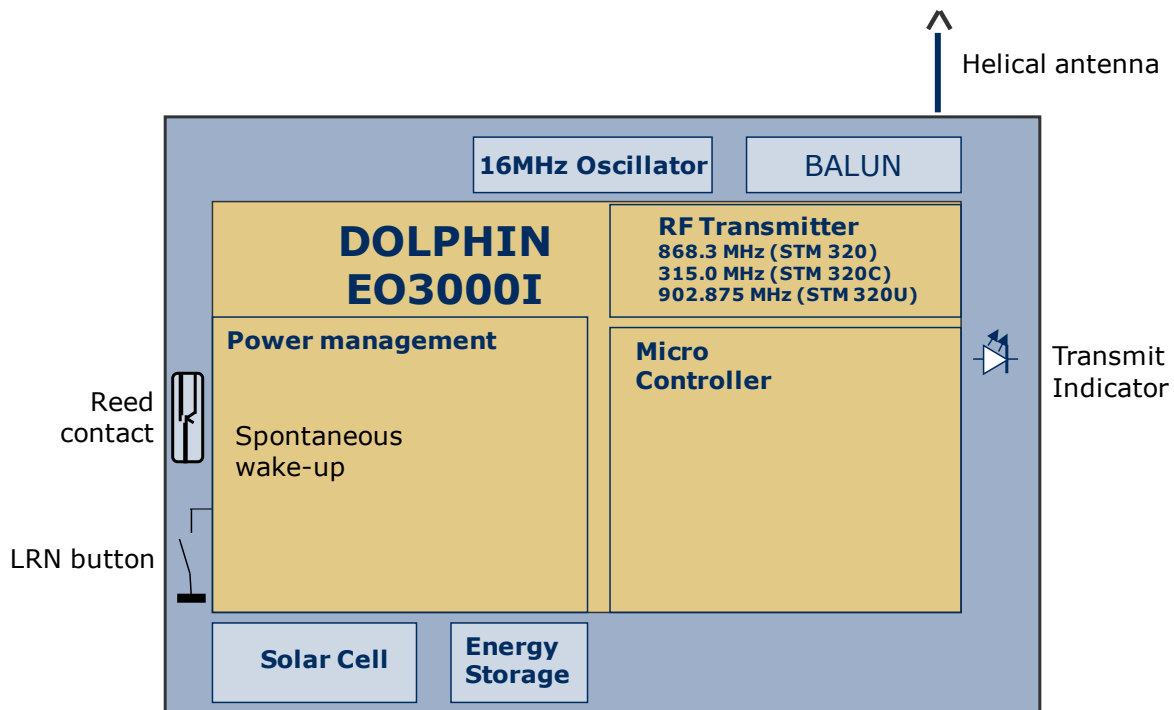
Helical antenna

16MHz Oscillator

BALUN

DOLPHIN
EO3000I

RF Transmitter
868.3 MHz (STM 320)
315.0 MHz (STM 320C)
902.875 MHz (STM 320U)

Power management

Micro
Controller

Transmit
Indicator

Reed
contact

Spontaneous
wake-up

LRN button

Solar Cell

Energy
Storage